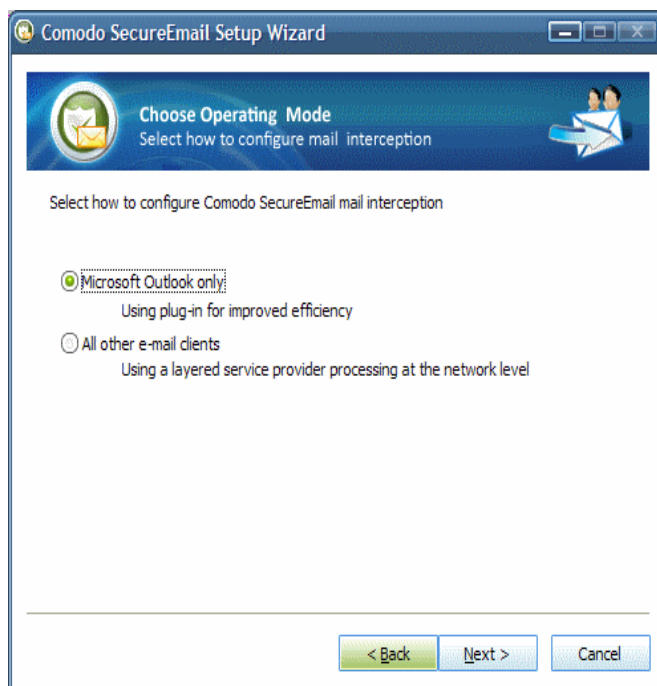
Comodo SecureEmail Setup Wizard

Choose Operating Mode
Select how to configure mail interception

Select how to configure Comodo SecureEmail mail interception

Microsoft Outlook only
Using plug-in for improved efficiency

All other e-mail clients
Using a layered service provider processing at the network level

< Back
Next >
Cancel